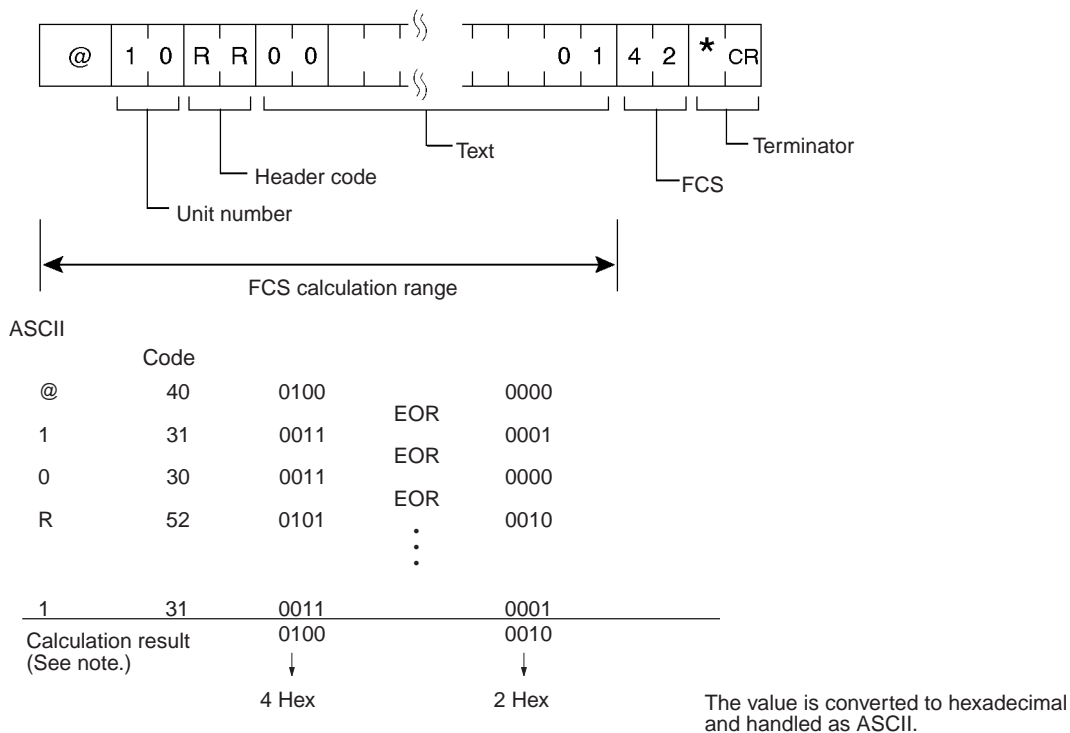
| @ | 1 | 0 | R | R | 0 | 0 | | | | 0 | 1 | 4 | 2 | * CR |
|---|---|---|---|---|---|---|---|---|---|---|---|---|---|---|

Unit number
Header code
Text
FCS
Terminator

FCS calculation range

ASCII

| | Code | | | |
|---|---|---|---|---|
| @ | 40 | 0100 | EOR | 0000 |
| 1 | 31 | 0011 | EOR | 0001 |
| 0 | 30 | 0011 | EOR | 0000 |
| R | 52 | 0101 | ⋮ | 0010 |
| 1 | 31 | 0011 | | 0001 |
| Calculation result (See note.) | | 0100 | | 0010 |
| | | 4 Hex | | 2 Hex |

The value is converted to hexadecimal and handled as ASCII.